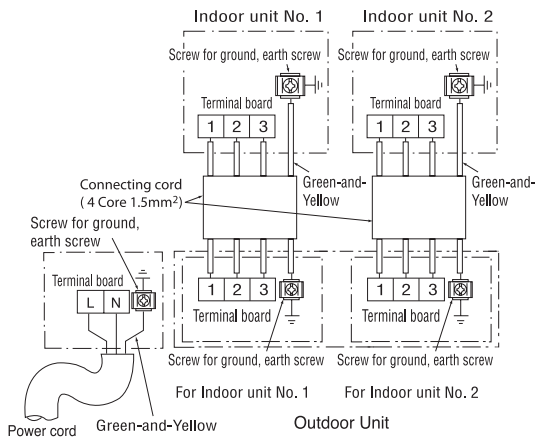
Indoor unit No. 1

Indoor unit No. 2

Screw for ground, earth screw

Screw for ground, earth screw

Terminal board

1 2 3

Terminal board

1 2 3

Connecting cord
( 4 Core 1.5mm$^2$)

Green-and-Yellow

Green-and-Yellow

Screw for ground, earth screw

Terminal board

L N

1 2 3

Terminal board

1 2 3

Terminal board

Screw for ground, earth screw

Screw for ground, earth screw

For Indoor unit No. 1

For Indoor unit No. 2

Outdoor Unit

Power cord

Green-and-Yellow